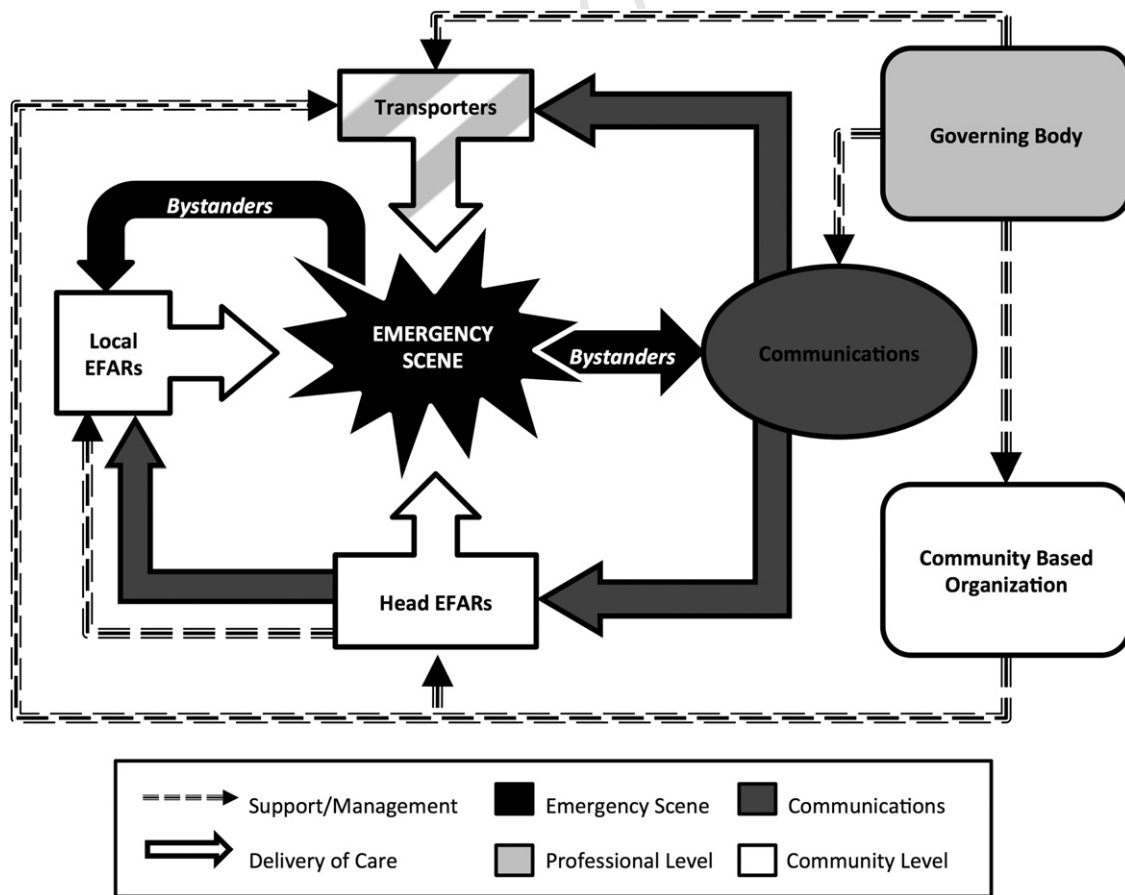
Transporters

Governing Body

Bystanders

Local EFARs

EMERGENCY SCENE

Bystanders

Communications

Community Based Organization

Head EFARs

Support/Management

Emergency Scene

Communications

Delivery of Care

Professional Level

Community Level